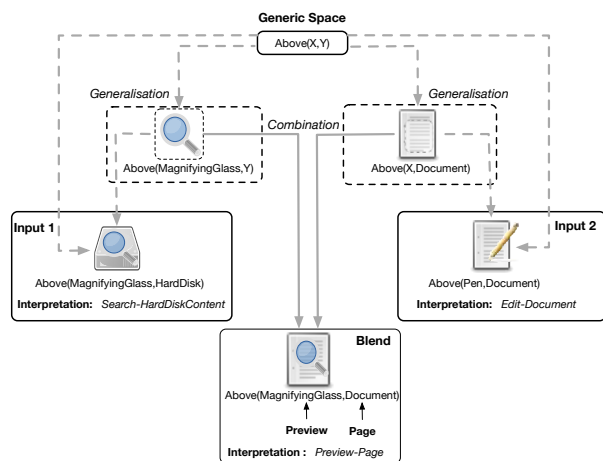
Generic Space

Above(X,Y)

Generalisation

Generalisation

Combination

Above(MagnifyingGlass,Y)

Above(X,Document)

Input 1

Above(MagnifyingGlass,HardDisk)

Interpretation: Search-HardDiskContent

Input 2

Above(Pen,Document)

Interpretation: Edit-Document

Blend

Above(MagnifyingGlass,Document)

Preview

Page

Interpretation : Preview-Page